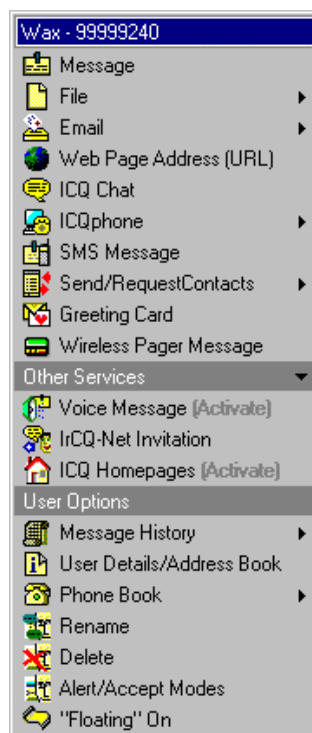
Wax - 99999240
Message
File
Email
Web Page Address (URL)
ICQ Chat
ICQphone
SMS Message
Send/RequestContacts
Greeting Card
Wireless Pager Message
Other Services
Voice Message (Activate)
IrCQ-Net Invitation
ICQ Homepages (Activate)
User Options
Message History
User Details/Address Book
Phone Book
Rename
Delete
Alert/Accept Modes
"Floating" On